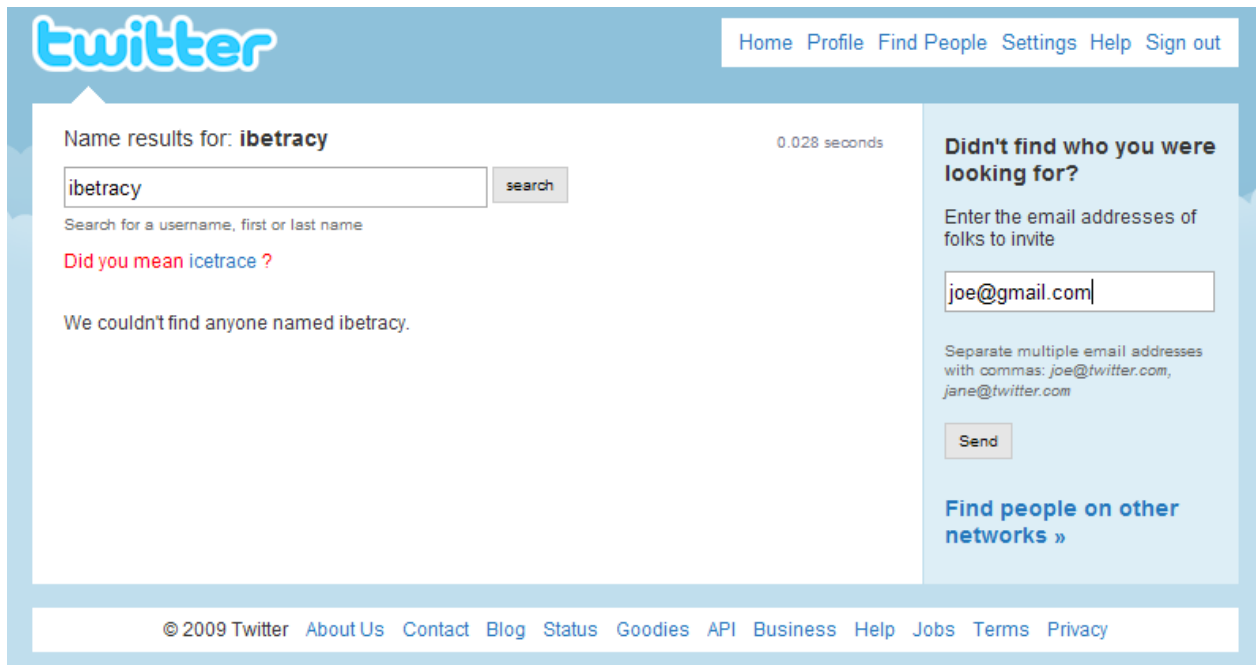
twitter

Home Profile Find People Settings Help Sign out

Name results for: **ibetracy**

0.028 seconds

ibetracy

search

Search for a username, first or last name

Did you mean icetrace ?

We couldn't find anyone named ibetracy.

**Didn't find who you were looking for?**

Enter the email addresses of folks to invite

joe@gmail.com

Separate multiple email addresses with commas: *joe@twitter.com, jane@twitter.com*

Send

**Find people on other networks »**

© 2009 Twitter About Us Contact Blog Status Goodies API Business Help Jobs Terms Privacy